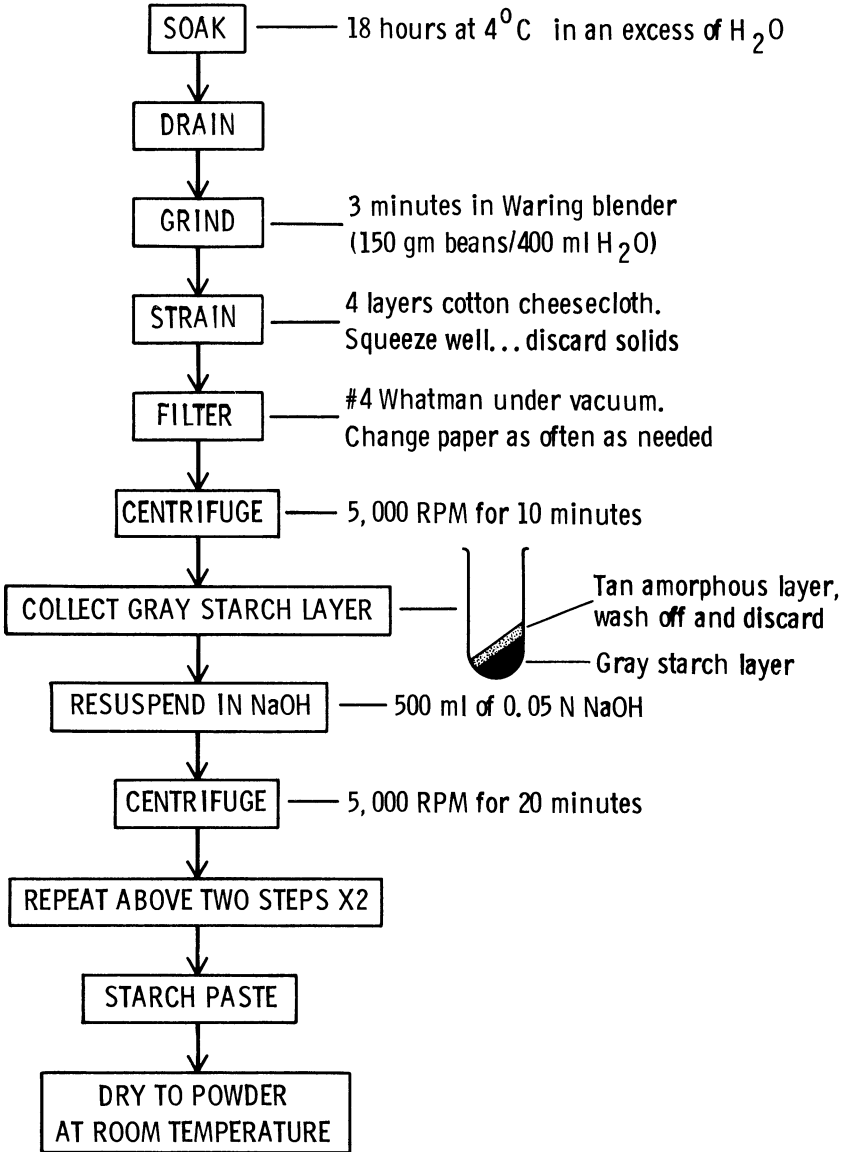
SOAK — 18 hours at $4^0C$ in an excess of $H_2O$

DRAIN

GRIND — 3 minutes in Waring blender (150 gm beans/400 ml $H_2O$)

STRAIN — 4 layers cotton cheesecloth. Squeeze well... discard solids

FILTER — #4 Whatman under vacuum. Change paper as often as needed

CENTRIFUGE — 5, 000 RPM for 10 minutes

COLLECT GRAY STARCH LAYER

Tan amorphous layer, wash off and discard

Gray starch layer

RESUSPEND IN NaOH — 500 ml of 0. 05 N NaOH

CENTRIFUGE — 5, 000 RPM for 20 minutes

REPEAT ABOVE TWO STEPS X2

STARCH PASTE

DRY TO POWDER AT ROOM TEMPERATURE